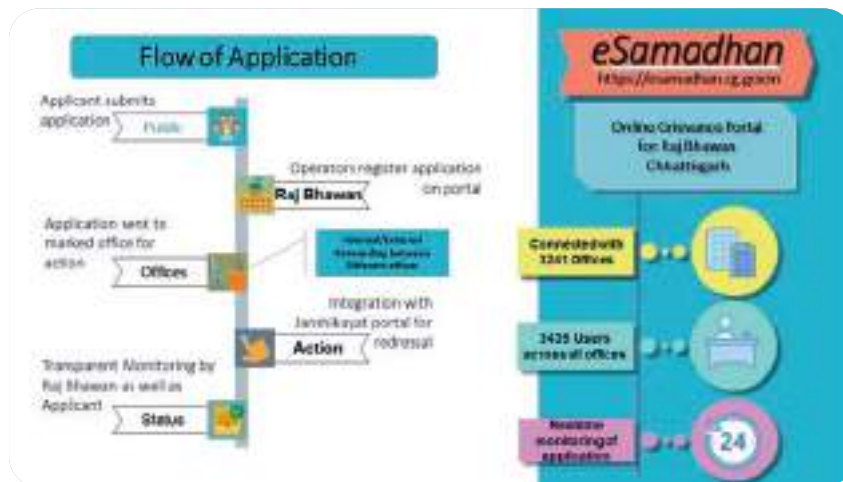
Flow of Application

Applicant submits application

Public

Operators register application on portal

Raj Bhawan

Application sent to marked office for action

Offices

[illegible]

Integration with Janshikayat portal for redressal

Action

Transparent Monitoring by Raj Bhawan as well as Applicant

Status

eSamadhan

https://esamadhan.cg.gov.in

Online Grievance Portal for Raj Bhawan Chhattisgarh

Connected with 1341 Offices

1435 Users across all offices

Realtime monitoring of application

24